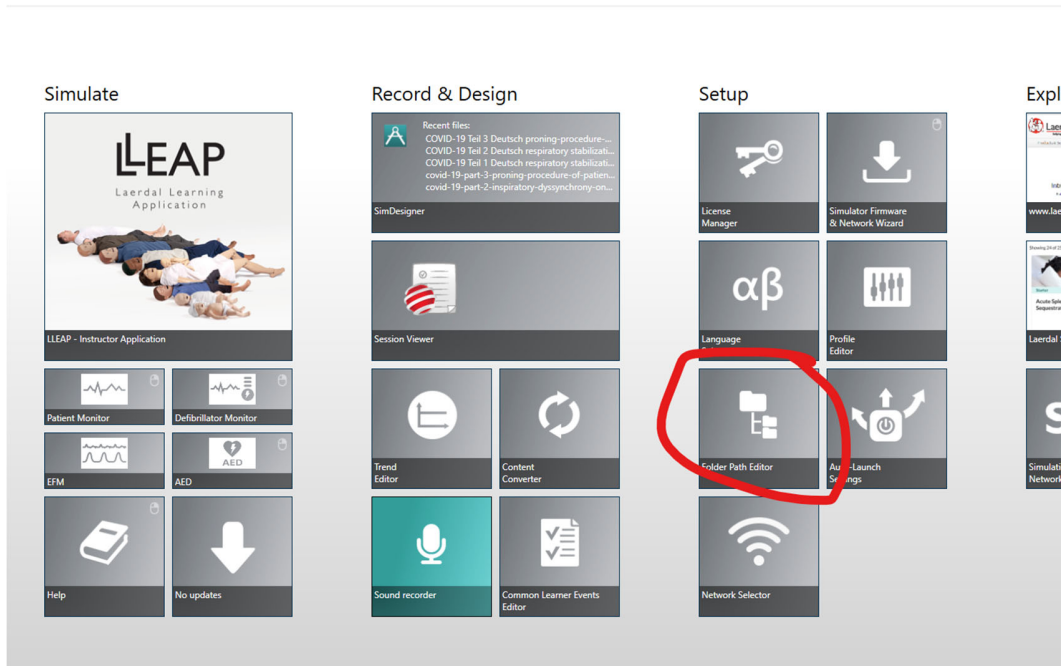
Simulate

LLEAP
Laerdal Learning Application

LLEAP - Instructor Application

Patient Monitor

Defibrillator Monitor

EFM

AED

AED

Help

No updates

Record & Design

Recent files:
COVID-19 Teil 3 Deutsch proning-procedure-...
COVID-19 Teil 2 Deutsch respiratory stabilizati...
COVID-19 Teil 1 Deutsch respiratory stabilizati...
covid-19-part-3-proning-procedure-of-patien...
covid-19-part-2-inspiratory-dyssynchrony-on...

SimDesigner

Session Viewer

Trend Editor

Content Converter

Sound recorder

Common Learner Events Editor

Setup

License Manager

Simulator Firmware & Network Wizard

αβ

Language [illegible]

Profile Editor

Folder Path Editor

Au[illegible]-Launch Se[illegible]ngs

Network Selector

Expl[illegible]

www.lae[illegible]

Laerdal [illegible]

Simulati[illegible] Network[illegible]